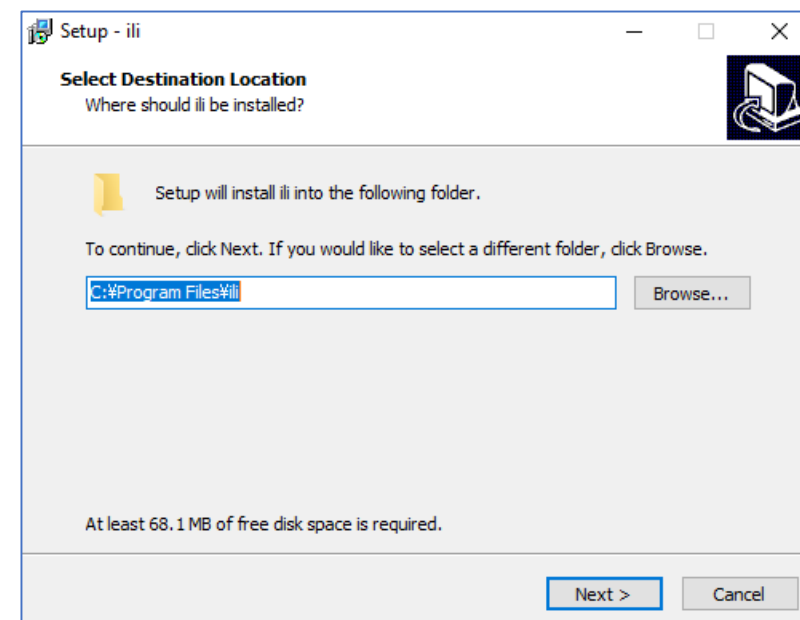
Setup - ili

Select Destination Location
Where should ili be installed?

Setup will install ili into the following folder.

To continue, click Next. If you would like to select a different folder, click Browse.

C:¥Program Files¥ili

Browse...

At least 68.1 MB of free disk space is required.

Next >

Cancel